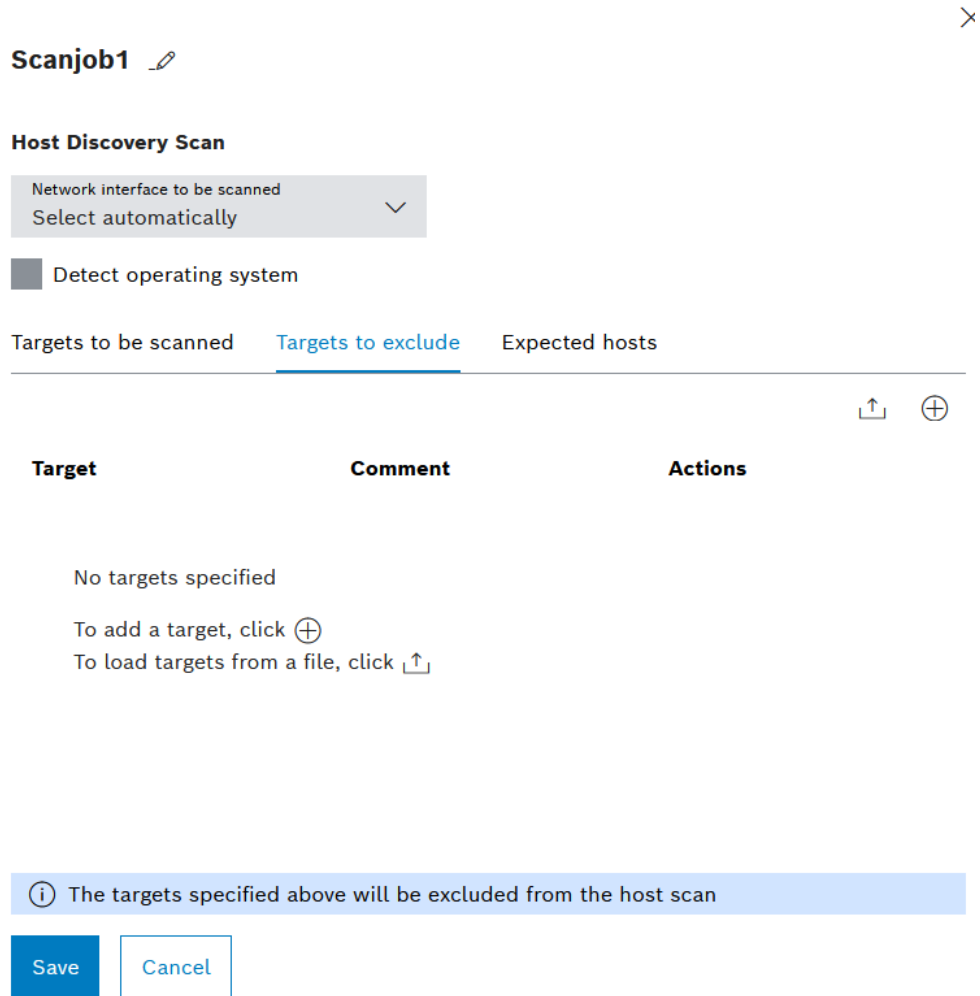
Scanjob1

Host Discovery Scan

Network interface to be scanned
Select automatically

Detect operating system

Targets to be scanned Targets to exclude Expected hosts

| Target | Comment | Actions |
|---|---|---|

No targets specified

To add a target, click
To load targets from a file, click

The targets specified above will be excluded from the host scan

Save Cancel